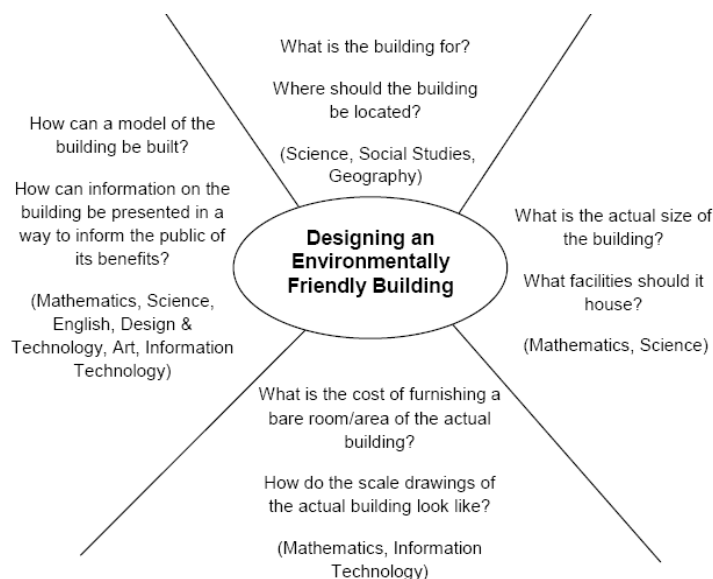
What is the building for?

Where should the building be located?

(Science, Social Studies, Geography)

How can a model of the building be built?

How can information on the building be presented in a way to inform the public of its benefits?

(Mathematics, Science, English, Design & Technology, Art, Information Technology)

Designing an Environmentally Friendly Building

What is the actual size of the building?

What facilities should it house?

(Mathematics, Science)

What is the cost of furnishing a bare room/area of the actual building?

How do the scale drawings of the actual building look like?

(Mathematics, Information Technology)